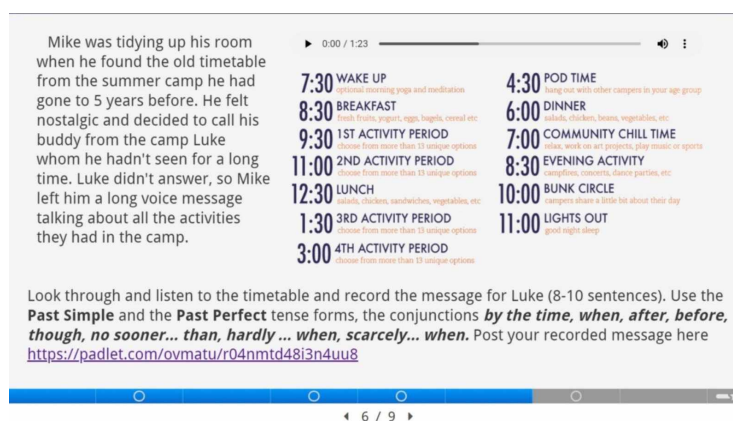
Mike was tidying up his room when he found the old timetable from the summer camp he had gone to 5 years before. He felt nostalgic and decided to call his buddy from the camp Luke whom he hadn't seen for a long time. Luke didn't answer, so Mike left him a long voice message talking about all the activities they had in the camp.

0:00 / 1:23

7:30 WAKE UP
optional morning yoga and meditation
8:30 BREAKFAST
fresh fruits, yogurt, eggs, bagels, cereal etc
9:30 1ST ACTIVITY PERIOD
choose from more than 13 unique options
11:00 2ND ACTIVITY PERIOD
choose from more than 13 unique options
12:30 LUNCH
salads, chicken, sandwiches, vegetables, etc
1:30 3RD ACTIVITY PERIOD
choose from more than 13 unique options
3:00 4TH ACTIVITY PERIOD
choose from more than 13 unique options

4:30 POD TIME
hang out with other campers in your age group
6:00 DINNER
salads, chicken, beans, vegetables, etc
7:00 COMMUNITY CHILL TIME
relax, work on art projects, play music or sports
8:30 EVENING ACTIVITY
campfires, concerts, dance parties, etc
10:00 BUNK CIRCLE
campers share a little bit about their day
11:00 LIGHTS OUT
good night sleep

Look through and listen to the timetable and record the message for Luke (8-10 sentences). Use the **Past Simple** and the **Past Perfect** tense forms, the conjunctions ***by the time, when, after, before, though, no sooner... than, hardly ... when, scarcely... when.*** Post your recorded message here https://padlet.com/ovmatu/r04nmtd48i3n4uu8

6 / 9